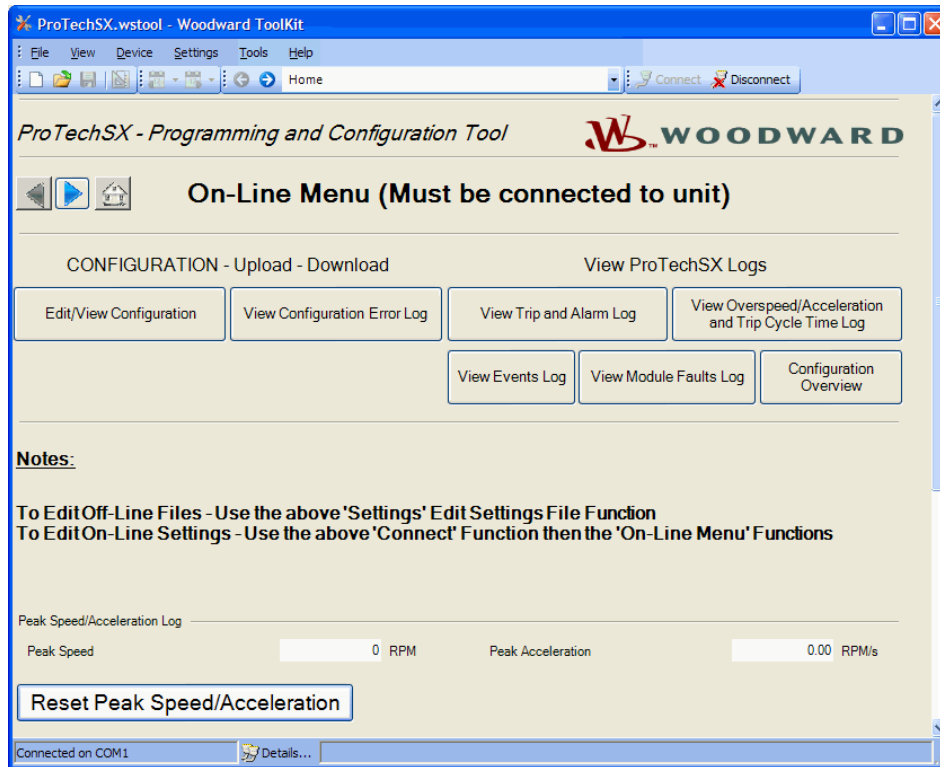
ProTechSX.wstool - Woodward ToolKit

File View Device Settings Tools Help

Home

Connect Disconnect

ProTechSX - Programming and Configuration Tool

WOODWARD

On-Line Menu (Must be connected to unit)

CONFIGURATION - Upload - Download

View ProTechSX Logs

Edit/View Configuration

View Configuration Error Log

View Trip and Alarm Log

View Overspeed/Acceleration and Trip Cycle Time Log

View Events Log

View Module Faults Log

Configuration Overview

Notes:

To Edit Off-Line Files - Use the above 'Settings' Edit Settings File Function
To Edit On-Line Settings - Use the above 'Connect' Function then the 'On-Line Menu' Functions

Peak Speed/Acceleration Log

Peak Speed 0 RPM

Peak Acceleration 0.00 RPM/s

Reset Peak Speed/Acceleration

Connected on COM1

Details...